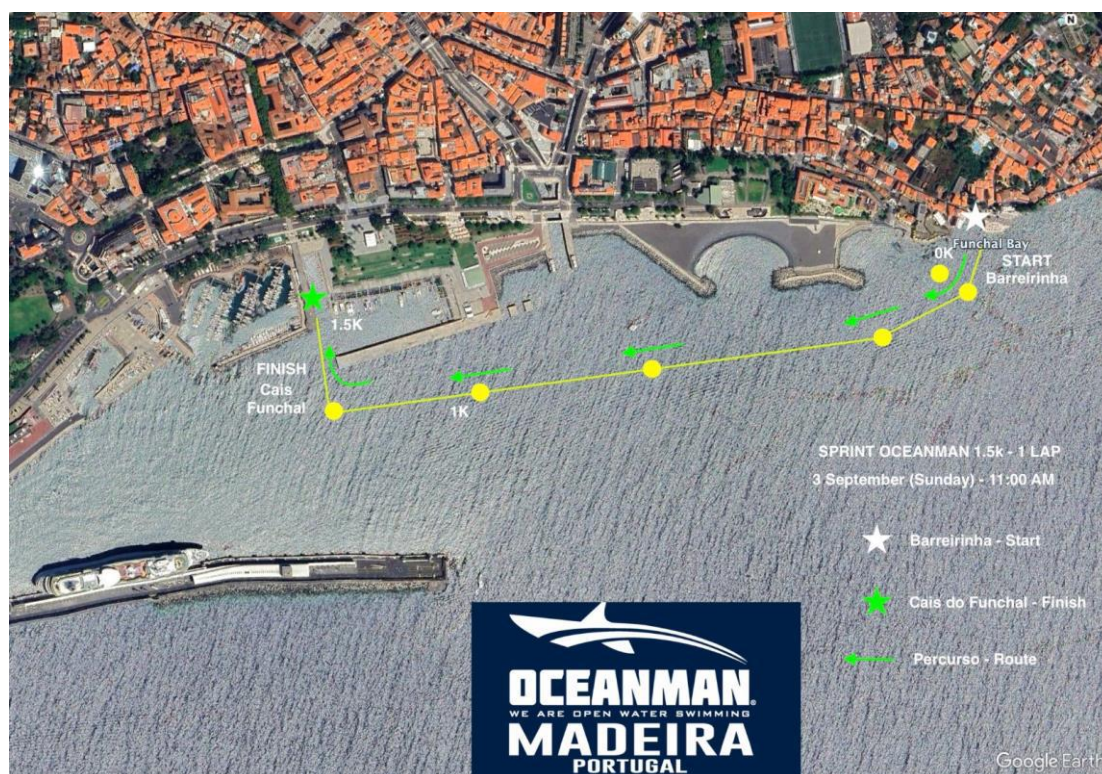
N

Funchal Bay

0K

START
Barreirinha

1.5K

FINISH
Cais
Funchal

1K

SPRINT OCEANMAN 1.5k - 1 LAP
3 September (Sunday) - 11:00 AM

Barreirinha - Start

Cais do Funchal - Finish

Percurso - Route

OCEANMAN®
WE ARE OPEN WATER SWIMMING
MADEIRA
PORTUGAL

Google Earth